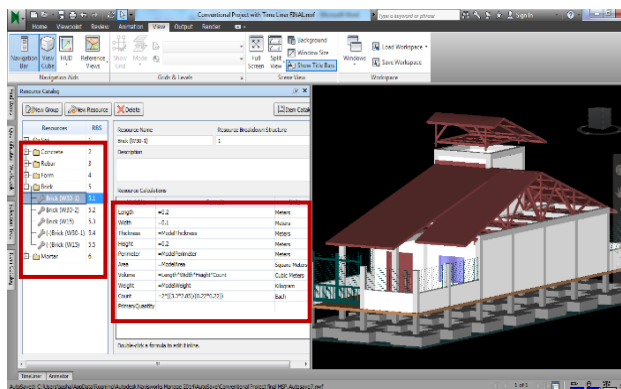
Conventional Project with Time Liner FINAL.nwf
Type a keyword or phrase
Sign In
Home Viewpoint Review Animation View Output Render
Navigation Bar
View Cube
HUD
Reference Views
Show Grid
Mode
Navigation Aids
Grids & Levels
Full Screen
Split View
Background
Window Size
Show Title Bars
Scene View
Windows
Load Workspace
Save Workspace
Workspace
Resource Catalog
New Group
New Resource
Delete
Item Catalo
Resources
RBS
Concrete 1
Rebar 2
Form 4
Brick 5
Brick (W15-1) 5.1
Brick (W10-2) 5.2
Brick (W15) 5.3
[-] Brick (W10-1) 5.4
[-] Brick (W15) 5.5
Mortar 6
Resource Name
Resource Breakdown Structure
Brick (W15-1)
5.1
Description
Resource Calculations
Length =1.2 Meters
Width =0.1 Meters
Thickness =ModelThickness Meters
Height =2.2 Meters
Perimeter =ModelPerimeter Meters
Area =ModelArea Square Meters
Volume =Length*Width*Height*Count Cubic Meters
Weight =ModelWeight Kilogram
Count =2*(0.2*2.05)/(0.20*0.21) Each
PrimaryQuantity
Double-click a formula to edit it inline.
Selection Tree
Properties
Item Tools
TimeLiner
Animator
AutoSave: C:\Users\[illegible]\AppData\Roaming\Autodesk Navisworks Manage 2014\AutoSave\Conventional Project Final MEP Autosave3.nwf
1 of 1